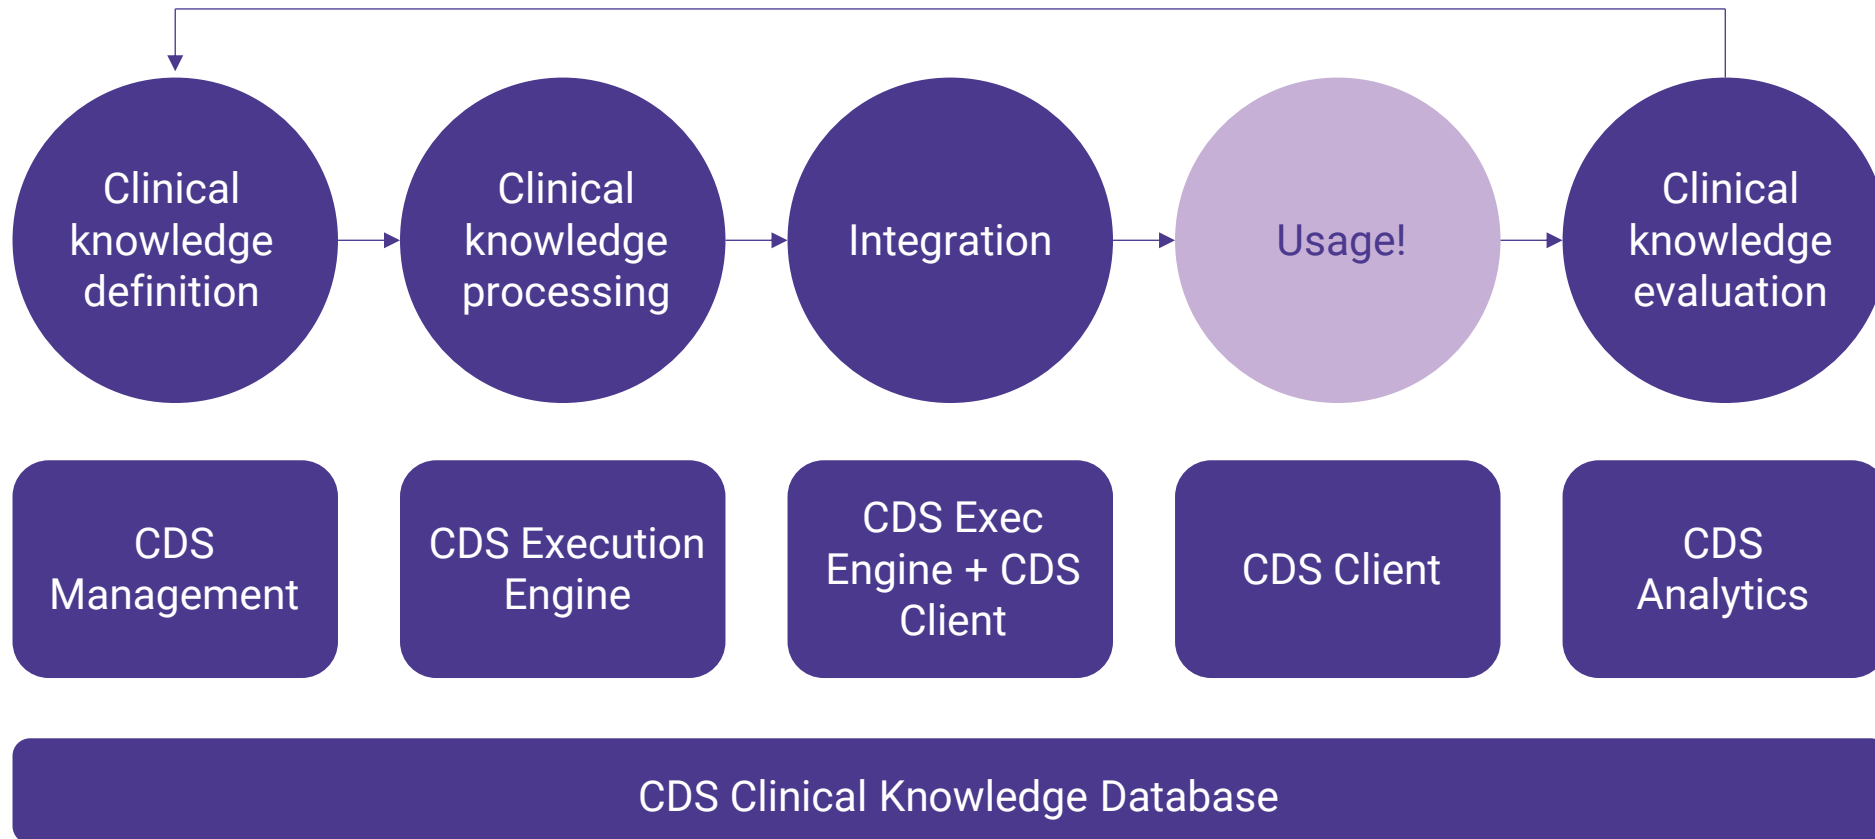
Clinical knowledge definition

Clinical knowledge processing

Integration

Usage!

Clinical knowledge evaluation

CDS Management

CDS Execution Engine

CDS Exec Engine + CDS Client

CDS Client

CDS Analytics

CDS Clinical Knowledge Database